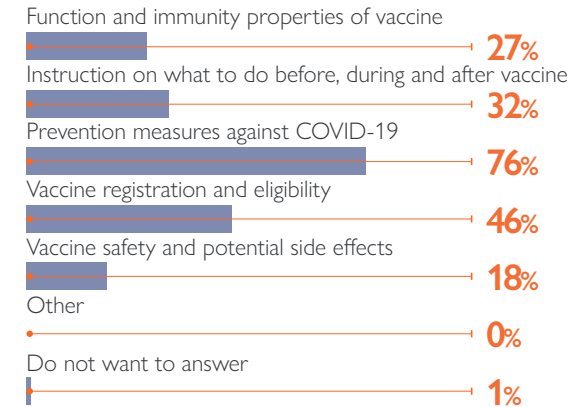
Function and immunity properties of vaccine
27%
Instruction on what to do before, during and after vaccine
32%
Prevention measures against COVID-19
76%
Vaccine registration and eligibility
46%
Vaccine safety and potential side effects
18%
Other
0%
Do not want to answer
1%